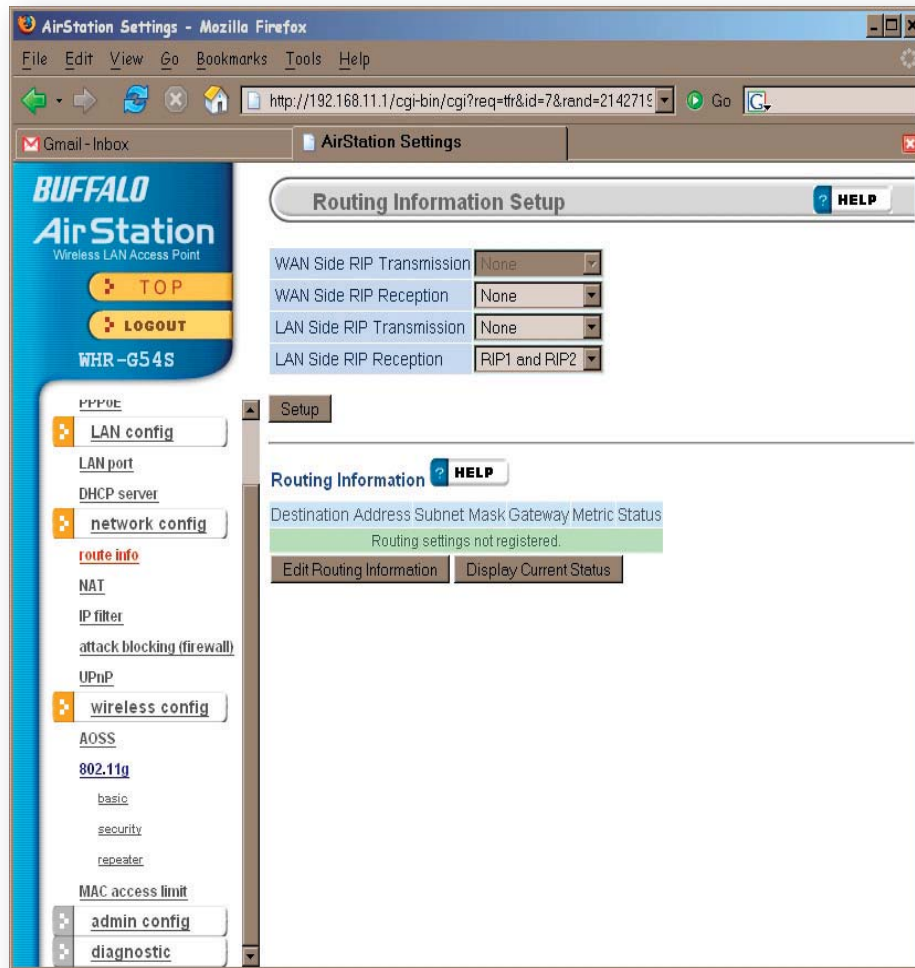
AirStation Settings - Mozilla Firefox

File Edit View Go Bookmarks Tools Help

http://192.168.11.1/cgi-bin/cgi?req=tfr&id=7&rand=2142719 Go

Gmail - Inbox

AirStation Settings

BUFFALO
AirStation
Wireless LAN Access Point

TOP
LOGOUT
WHR-G54S

PPPoE
LAN config
LAN port
DHCP server
network config
route info
NAT
IP filter
attack blocking (firewall)
UPnP
wireless config
AOSS
802.11g
basic
security
repeater
MAC access limit
admin config
diagnostic

Routing Information Setup

HELP

| WAN Side RIP Transmission | None |
|---|---|
| WAN Side RIP Reception | None |
| LAN Side RIP Transmission | None |
| LAN Side RIP Reception | RIP1 and RIP2 |

Setup

Routing Information HELP

| Destination Address | Subnet Mask | Gateway | Metric | Status |
|---|---|---|---|---|
| Routing settings not registered. | | | | |

Edit Routing Information Display Current Status